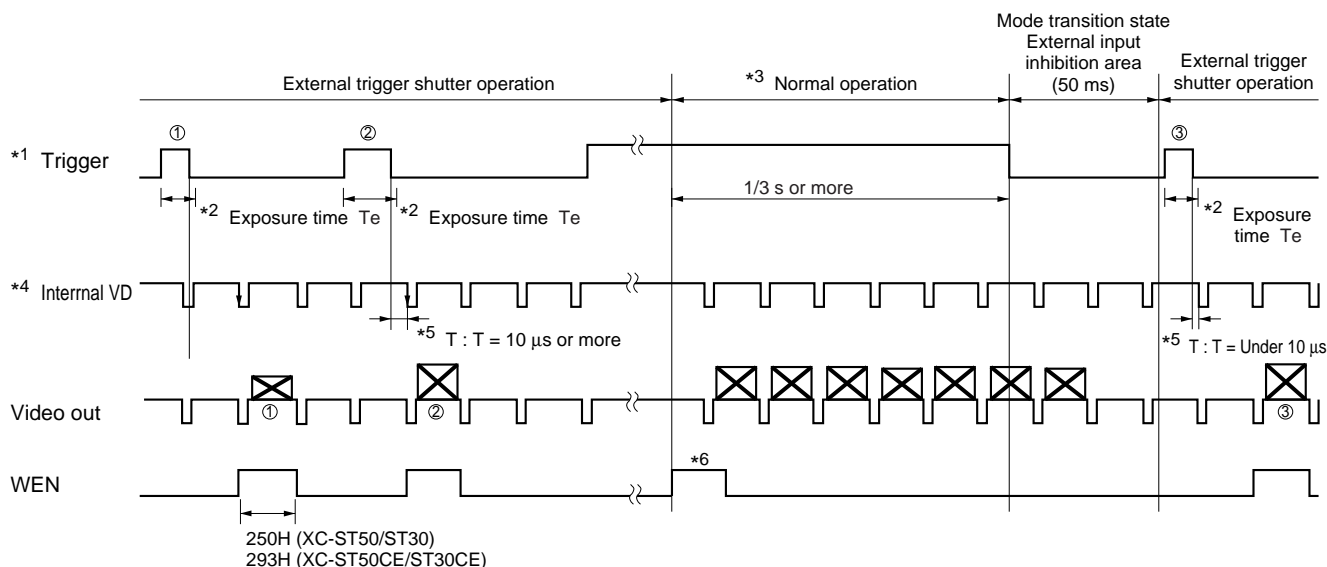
Mode transition state
External input
inhibition area
(50 ms)

External trigger shutter operation

*3 Normal operation

External trigger
shutter operation

*1 Trigger

①

②

③

1/3 s or more

*2 Exposure time Te

*2 Exposure time Te

*2 Exposure
time Te

*4 Interrnal VD

*5 T : T = 10 µs or more

*5 T : T = Under 10 µs

Video out

①

②

③

WEN

*6

250H (XC-ST50/ST30)
293H (XC-ST50CE/ST30CE)